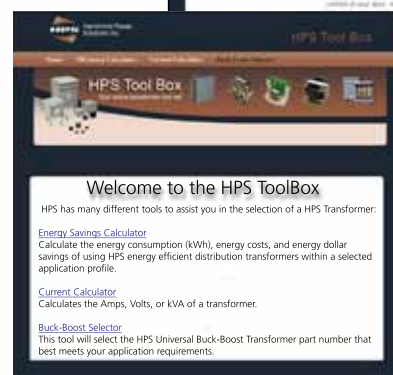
HPS Tool Box

HPS Tool Box

Welcome to the HPS ToolBox

HPS has many different tools to assist you in the selection of a HPS Transformer:

Energy Savings Calculator
Calculate the energy consumption (kWh), energy costs, and energy dollar savings of using HPS energy efficient distribution transformers within a selected application profile.

Current Calculator
Calculates the Amps, Volts, or kVA of a transformer.

Buck-Boost Selector
This tool will select the HPS Universal Buck-Boost Transformer part number that best meets your application requirements.